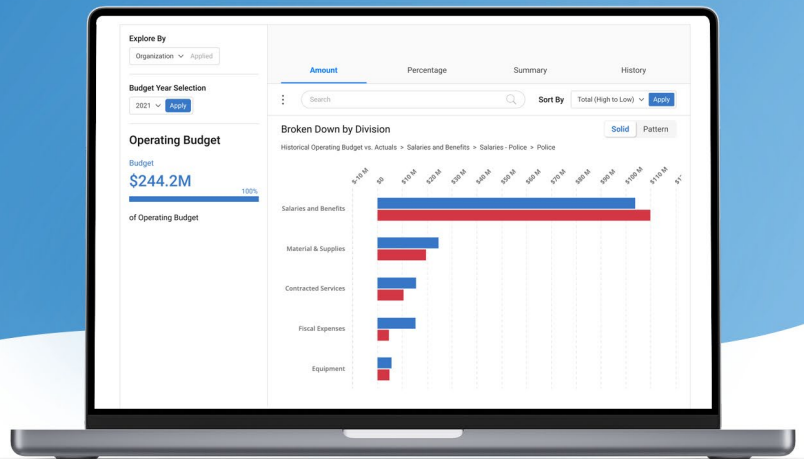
Explore By

Organization Applied

Budget Year Selection

2021 Apply

Operating Budget

Budget

$244.2M

100%

of Operating Budget

Amount

Percentage

Summary

History

Search

Sort By

Total (High to Low)

Apply

Broken Down by Division

Solid

Pattern

Historical Operating Budget vs. Actuals > Salaries and Benefits > Salaries - Police > Police

$-10 M

$0

$10 M

$20 M

$30 M

$40 M

$50 M

$60 M

$70 M

$80 M

$90 M

$100 M

$110 M

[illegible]

Salaries and Benefits

Material & Supplies

Contracted Services

Fiscal Expenses

Equipment